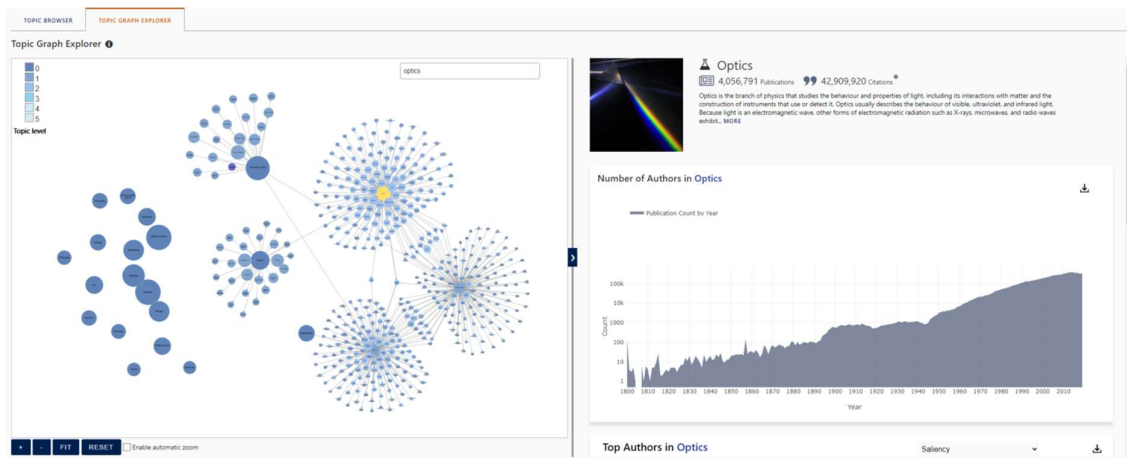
TOPIC BROWSER
TOPIC GRAPH EXPLORER

Topic Graph Explorer

0
1
2
3
4
5
Topic level

optics

Optics
4,056,791 Publications 42,909,920 Citations*

Optics is the branch of physics that studies the behaviour and properties of light, including its interactions with matter and the construction of instruments that use or detect it. Optics usually describes the behaviour of visible, ultraviolet, and infrared light. Because light is an electromagnetic wave, other forms of electromagnetic radiation such as X-rays, microwaves, and radio waves exhibit... MORE

Number of Authors in Optics

Publication Count by Year

100k
10k
1000
100
10
1
Count

1800 1810 1820 1830 1840 1850 1860 1870 1880 1890 1900 1910 1920 1930 1940 1950 1960 1970 1980 1990 2000 2010
Year

+ - FIT RESET Enable automatic zoom

Top Authors in Optics
Saliency